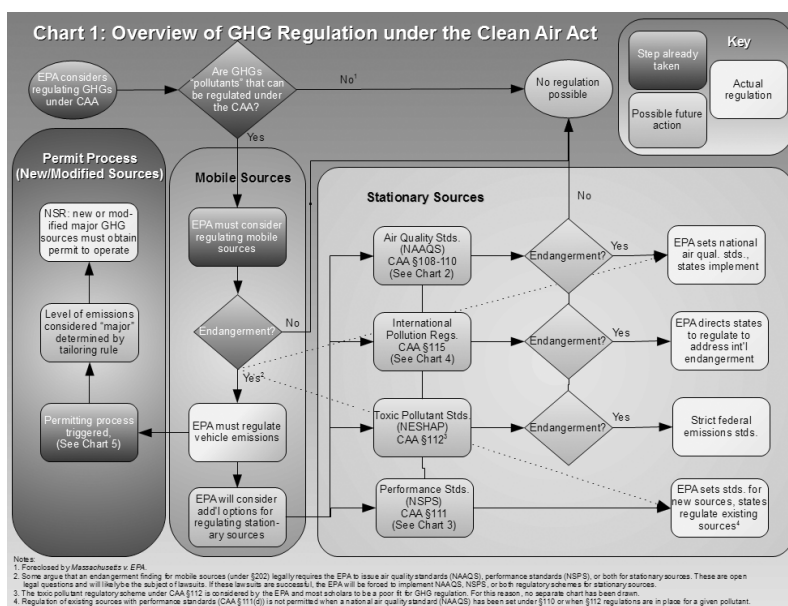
Chart 1: Overview of GHG Regulation under the Clean Air Act

Key

Step already taken

Actual regulation

Possible future action

EPA considers regulating GHGs under CAA

Are GHGs "pollutants" that can be regulated under the CAA?

No$^1$

No regulation possible

Yes

Permit Process (New/Modified Sources)

NSR: new or modified major GHG sources must obtain permit to operate

Level of emissions considered "major" determined by tailoring rule

Permitting process triggered. (See Chart 5)

Mobile Sources

EPA must consider regulating mobile sources

Endangerment?

No

Yes$^2$

EPA must regulate vehicle emissions

EPA will consider add'l options for regulating stationary sources

Stationary Sources

No

Air Quality Stds. (NAAQS) CAA §108-110 (See Chart 2)

Endangerment?

Yes

EPA sets national air qual. stds., states implement

International Pollution Regs. CAA §115 (See Chart 4)

Endangerment?

Yes

EPA directs states to regulate to address int'l endangerment

Toxic Pollutant Stds. (NESHAP) CAA §112$^3$

Endangerment?

Yes

Strict federal emissions stds.

Performance Stds. (NSPS) CAA §111 (See Chart 3)

EPA sets stds. for new sources, states regulate existing sources$^4$

Notes:
1. Foreclosed by Massachusetts v. EPA.
2. Some argue that an endangerment finding for mobile sources (under §202) legally requires the EPA to issue air quality standards (NAAQS), performance standards (NSPS), or both for stationary sources. These are open legal questions and will likely be the subject of lawsuits. If these lawsuits are successful, the EPA will be forced to implement NAAQS, NSPS, or both regulatory schemes for stationary sources.
3. The toxic pollutant regulatory scheme under CAA §112 is considered by the EPA and most scholars to be a poor fit for GHG regulation. For this reason, no separate chart has been drawn.
4. Regulation of existing sources with performance standards (CAA §111(d)) is not permitted when a national air quality standard (NAAQS) has been set under §110 or when §112 regulations are in place for a given pollutant.